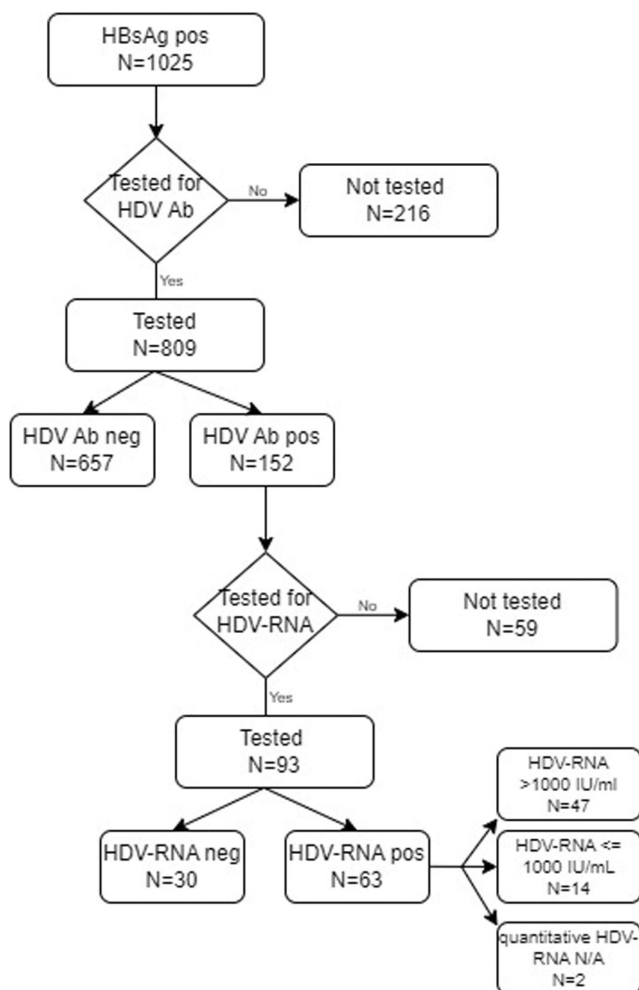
HBsAg pos
N=1025

Tested for HDV Ab

No

Not tested
N=216

Yes

Tested
N=809

HDV Ab neg
N=657

HDV Ab pos
N=152

Tested for HDV-RNA

No

Not tested
N=59

Yes

Tested
N=93

HDV-RNA neg
N=30

HDV-RNA pos
N=63

HDV-RNA >1000 IU/ml
N=47

HDV-RNA <= 1000 IU/mL
N=14

quantitative HDV-RNA N/A
N=2